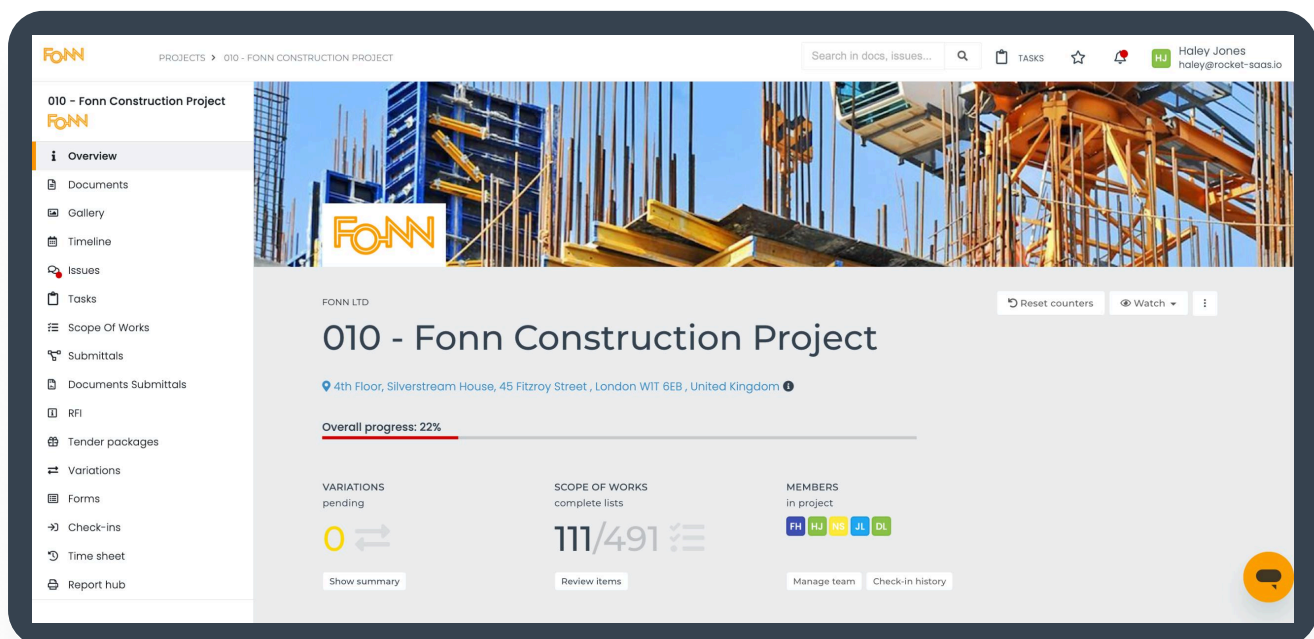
FONN

PROJECTS > 010 - FONN CONSTRUCTION PROJECT

Search in docs, issues...

TASKS

HJ Haley Jones
haley@rocket-saas.io

010 - Fonn Construction Project
FONN

Overview
Documents
Gallery
Timeline
Issues
Tasks
Scope Of Works
Submittals
Documents Submittals
RFI
Tender packages
Variations
Forms
Check-ins
Time sheet
Report hub

FONN

FONN LTD

Reset counters
Watch

010 - Fonn Construction Project

4th Floor, Silverstream House, 45 Fitzroy Street , London W1T 6EB , United Kingdom

Overall progress: 22%

VARIATIONS
pending
0
Show summary

SCOPE OF WORKS
complete lists
111/491
Review items

MEMBERS
in project
FH HJ NS JL DL
Manage team
Check-in history